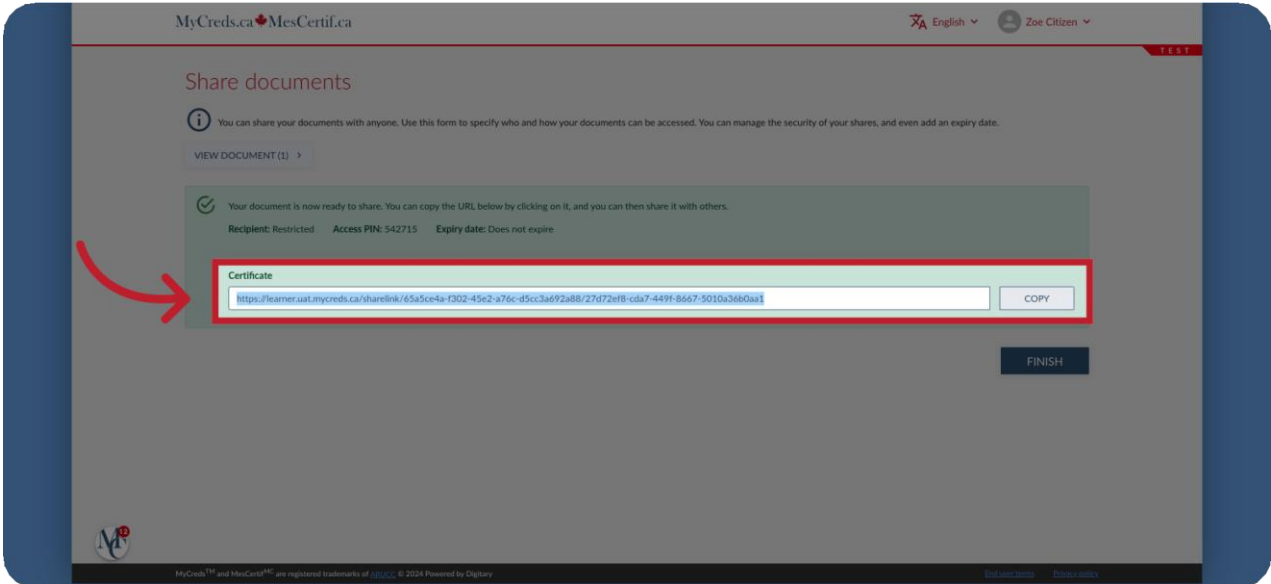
MyCreds.ca MesCertif.ca

English

Zoe Citizen

TEST

Share documents

You can share your documents with anyone. Use this form to specify who and how your documents can be accessed. You can manage the security of your shares, and even add an expiry date.

VIEW DOCUMENT (1) >

Your document is now ready to share. You can copy the URL below by clicking on it, and you can then share it with others.

Recipient: Restricted Access PIN: 542715 Expiry date: Does not expire

Certificate

https://learner.uat.mycreds.ca/sharelink/65a5ce4a-f302-45e2-a76c-d5cc3a692a88/27d72ef8-cda7-449f-8667-5010a36b0aa1

COPY

FINISH

MyCreds$^{TM}$ and MesCertif$^{MC}$ are registered trademarks of ARUCC © 2024 Powered by Digitary

End user terms Privacy policy